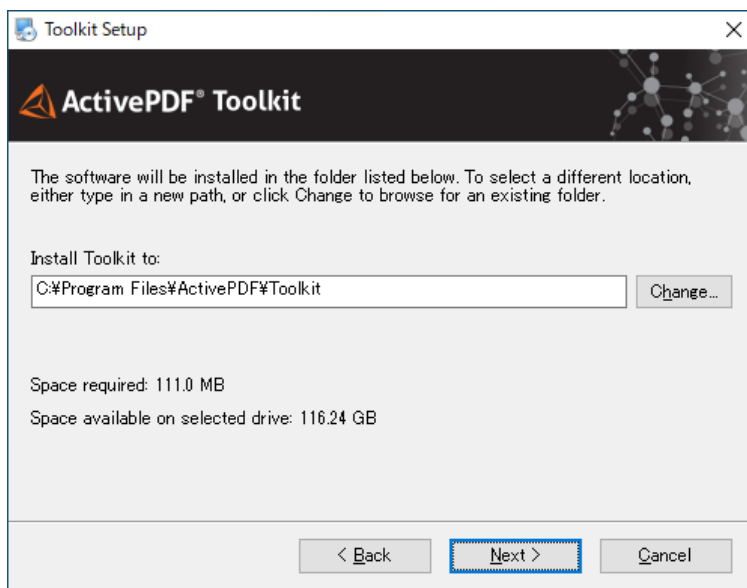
Toolkit Setup

×

ActivePDF® Toolkit

The software will be installed in the folder listed below. To select a different location, either type in a new path, or click Change to browse for an existing folder.

Install Toolkit to:

C:¥Program Files¥ActivePDF¥Toolkit

Change...

Space required: 111.0 MB

Space available on selected drive: 116.24 GB

< Back

Next >

Cancel